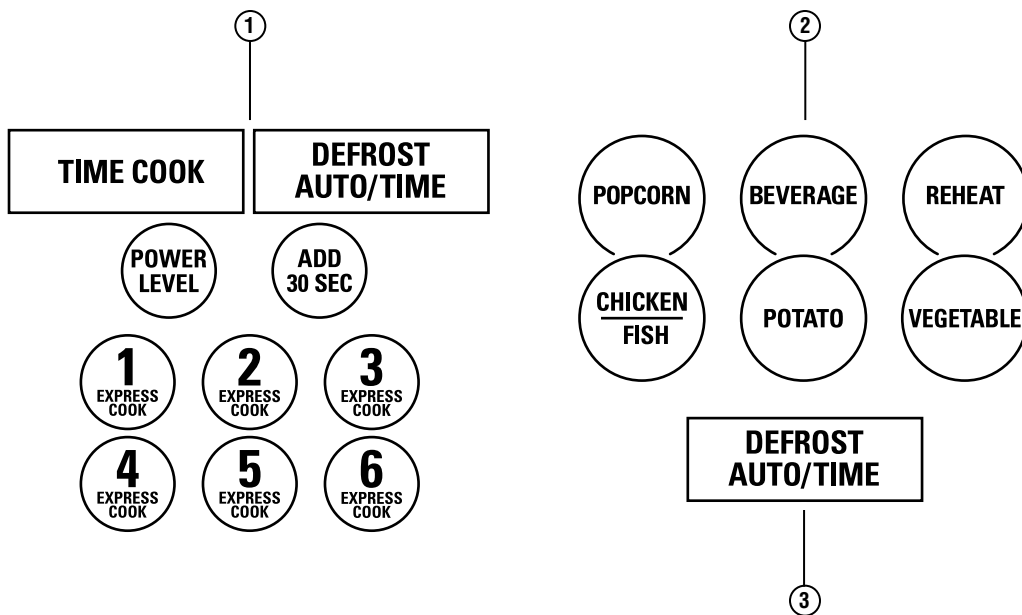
①

TIME COOK

DEFROST AUTO/TIME

POWER LEVEL

ADD 30 SEC

1 EXPRESS COOK

2 EXPRESS COOK

3 EXPRESS COOK

4 EXPRESS COOK

5 EXPRESS COOK

6 EXPRESS COOK

②

POPCORN

BEVERAGE

REHEAT

CHICKEN FISH

POTATO

VEGETABLE

DEFROST AUTO/TIME

③